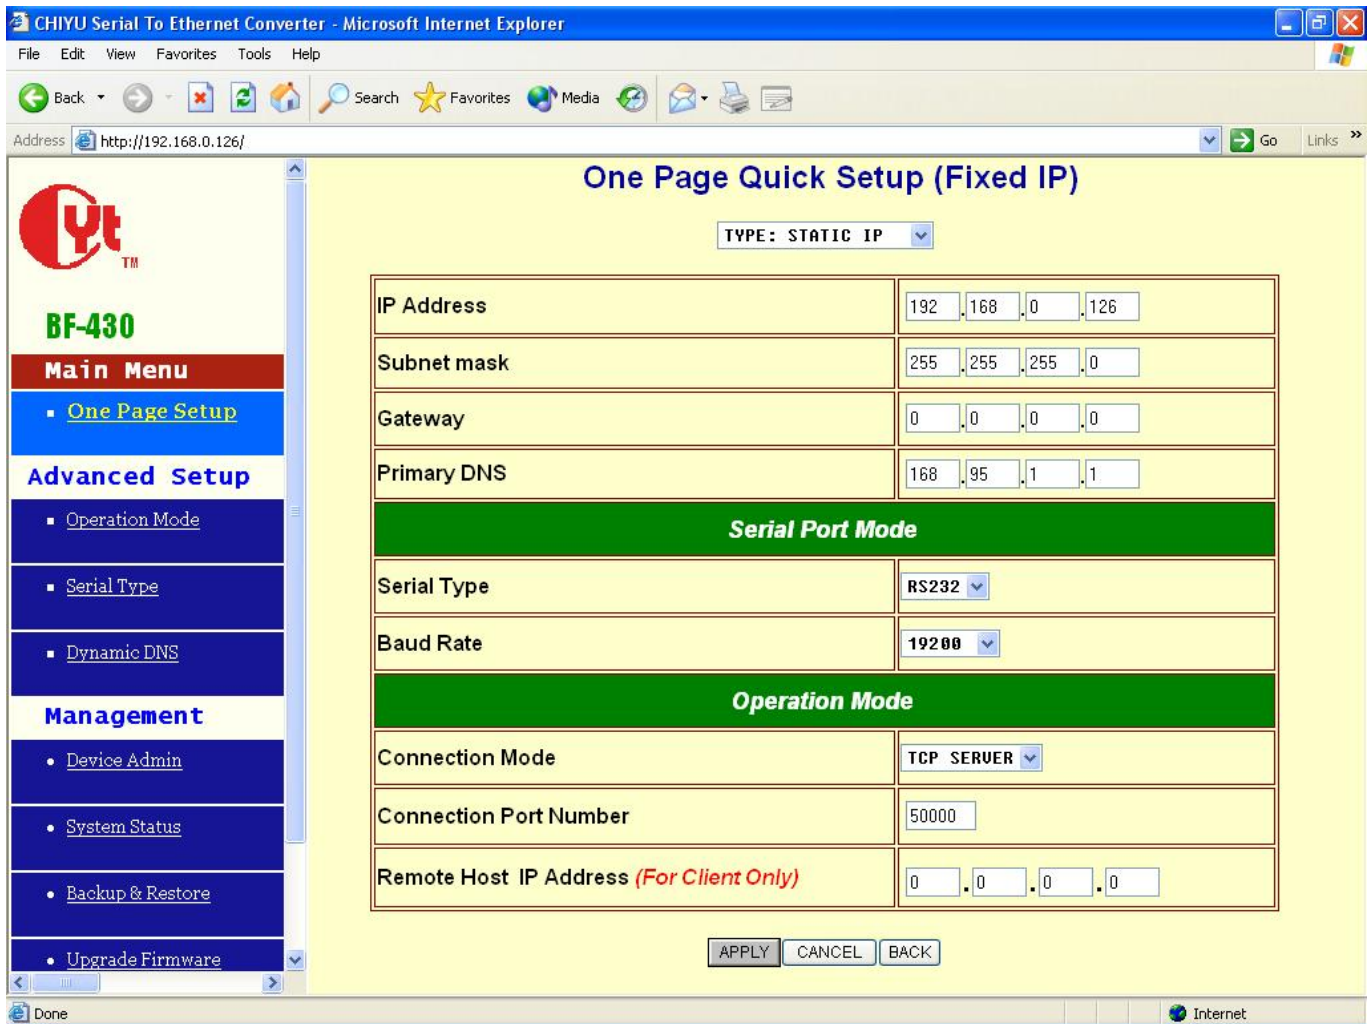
CHIYU Serial To Ethernet Converter - Microsoft Internet Explorer

File Edit View Favorites Tools Help

Back Search Favorites Media

Address http://192.168.0.126/ Go Links

YT TM

BF-430

Main Menu

- One Page Setup

Advanced Setup

- Operation Mode
- Serial Type
- Dynamic DNS

Management

- Device Admin
- System Status
- Backup & Restore
- Upgrade Firmware

One Page Quick Setup (Fixed IP)

TYPE: STATIC IP

| | |
|---|---|
| IP Address | 192 . 168 . 0 . 126 |
| Subnet mask | 255 . 255 . 255 . 0 |
| Gateway | 0 . 0 . 0 . 0 |
| Primary DNS | 168 . 95 . 1 . 1 |
| **Serial Port Mode** | |
| Serial Type | RS232 |
| Baud Rate | 19200 |
| **Operation Mode** | |
| Connection Mode | TCP SERVER |
| Connection Port Number | 50000 |
| Remote Host IP Address (For Client Only) | 0 . 0 . 0 . 0 |

APPLY CANCEL BACK

Done Internet